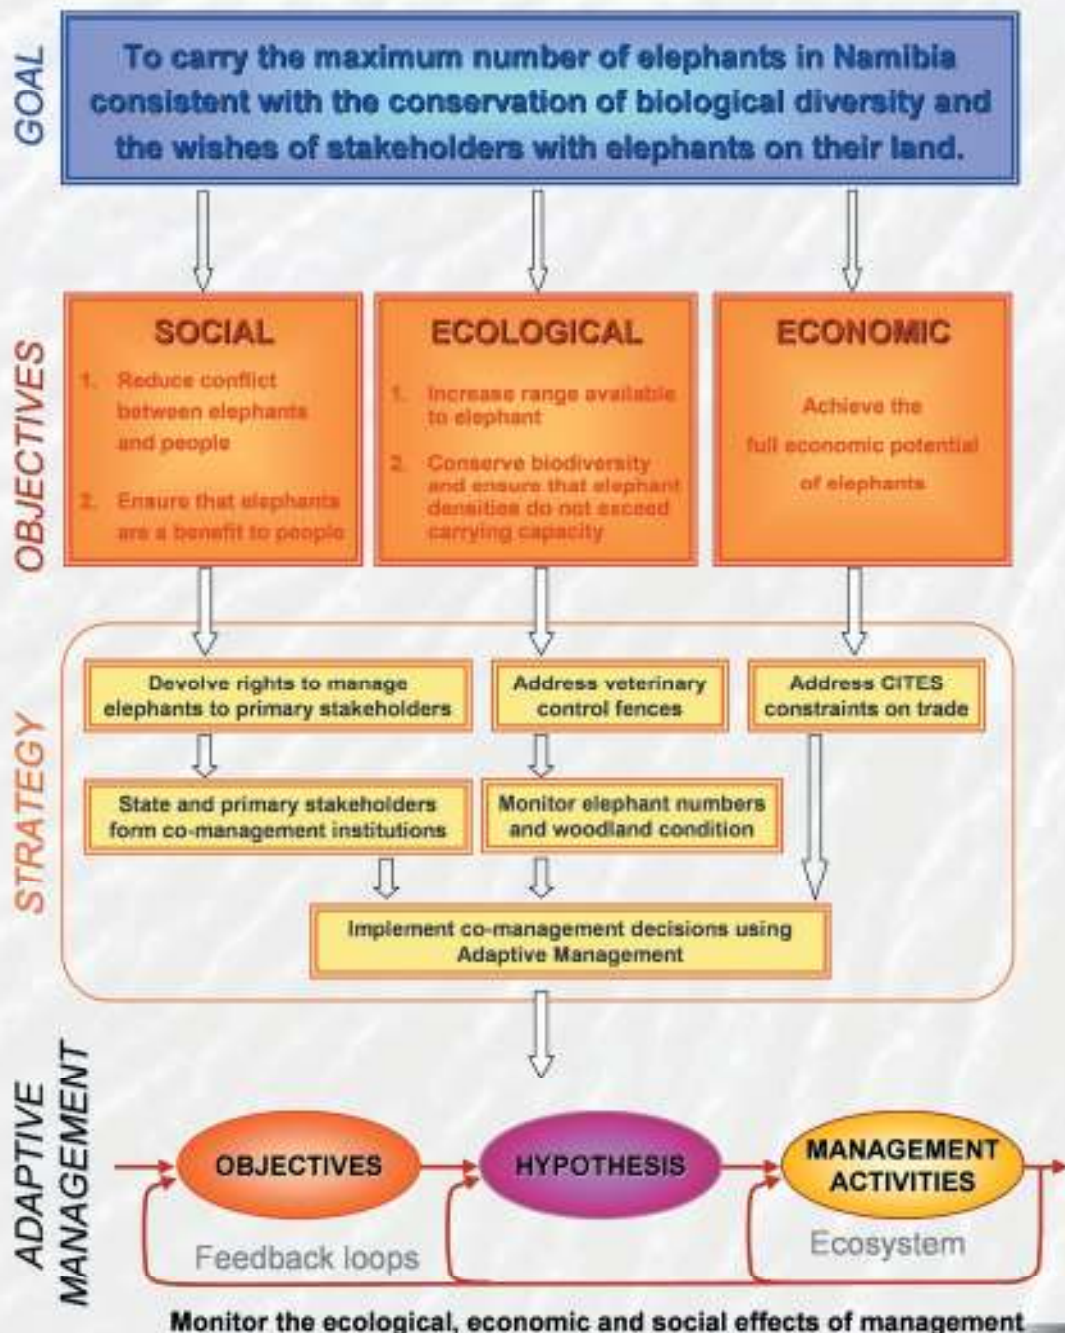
GOAL

To carry the maximum number of elephants in Namibia consistent with the conservation of biological diversity and the wishes of stakeholders with elephants on their land.

OBJECTIVES

SOCIAL

1. Reduce conflict between elephants and people

2. Ensure that elephants are a benefit to people

ECOLOGICAL

1. Increase range available to elephant

2. Conserve biodiversity and ensure that elephant densities do not exceed carrying capacity

ECONOMIC

Achieve the full economic potential of elephants

STRATEGY

Devolve rights to manage elephants to primary stakeholders

Address veterinary control fences

Address CITES constraints on trade

State and primary stakeholders form co-management institutions

Monitor elephant numbers and woodland condition

Implement co-management decisions using Adaptive Management

ADAPTIVE MANAGEMENT

OBJECTIVES

HYPOTHESIS

MANAGEMENT ACTIVITIES

Feedback loops

Ecosystem

Monitor the ecological, economic and social effects of management